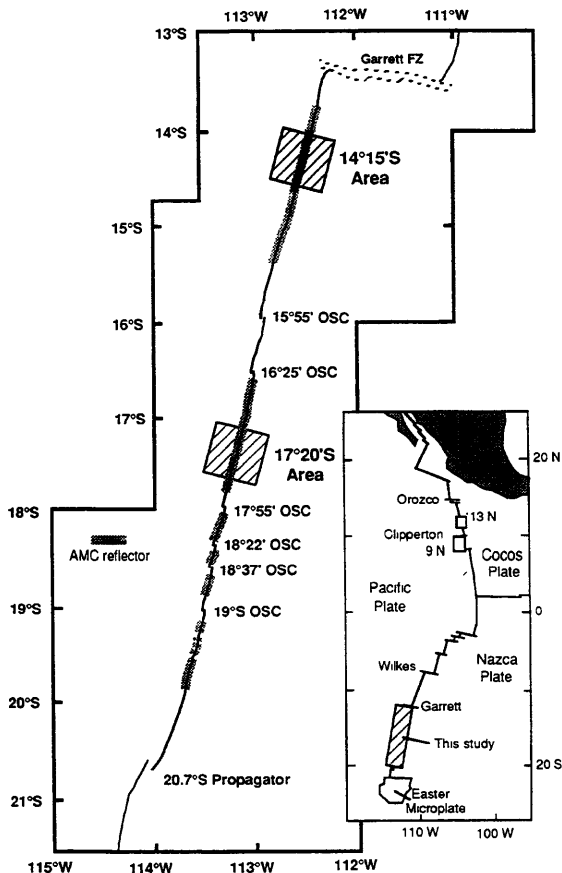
113°W 112°W 111°W

13°S

Garrett FZ

14°S

14°15'S Area

15°S

16°S

15°55' OSC

16°25' OSC

17°S

17°20'S Area

18°S

17°55' OSC

AMC reflector

18°22' OSC

18°37' OSC

19°S

19°S OSC

20°S

20.7°S Propagator

21°S

115°W 114°W 113°W 112°W

20 N

Orozco

13 N

Clipperton

9 N

Cocos Plate

Pacific Plate

0

Wilkes

Nazca Plate

Garrett

This study

20 S

Easter Microplate

110 W 100 W